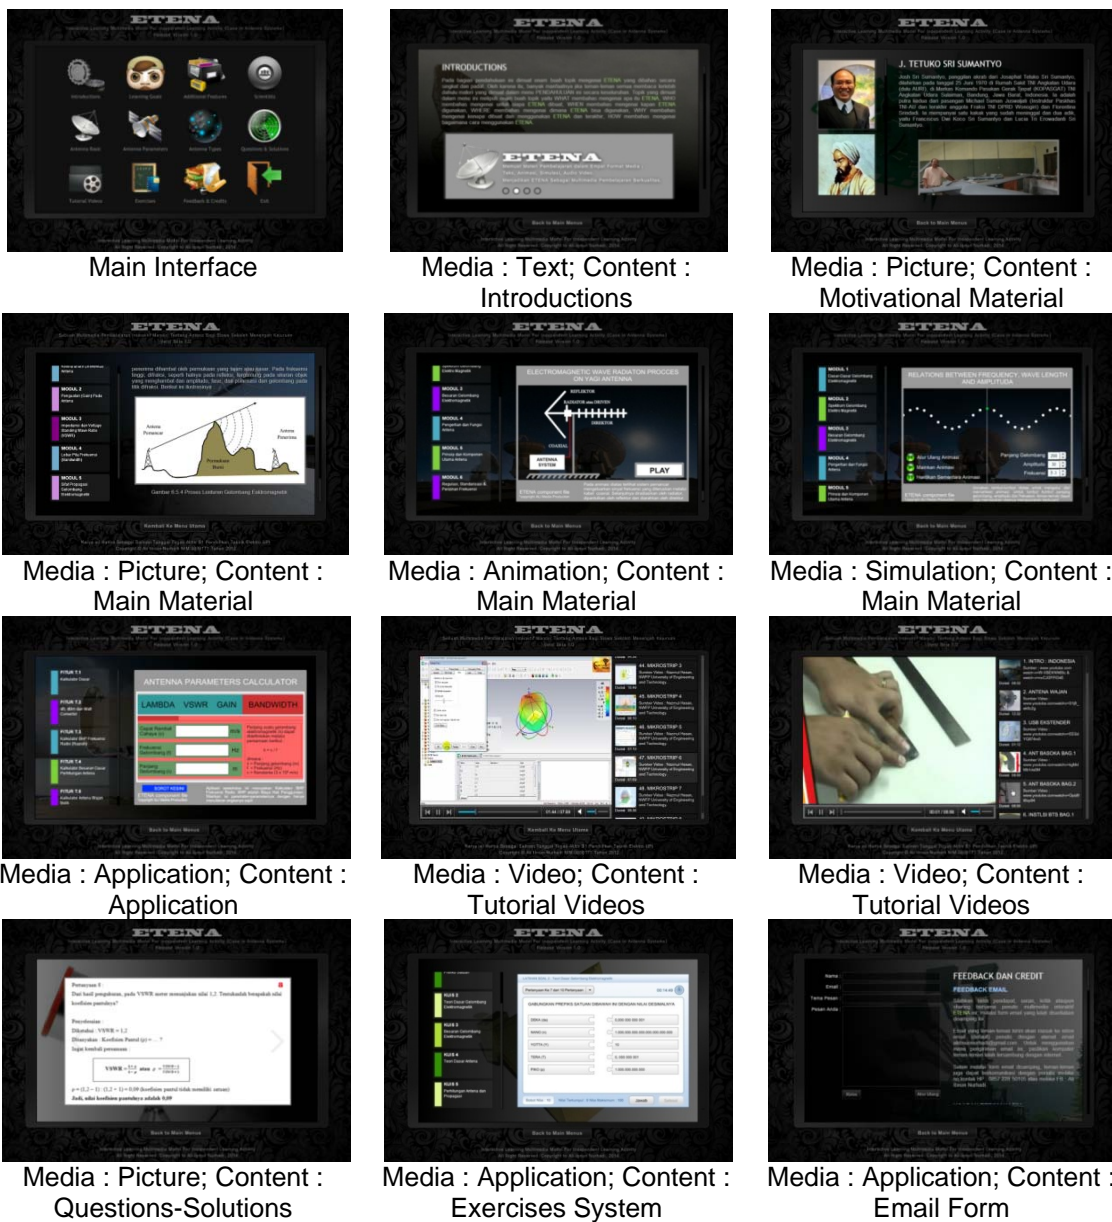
ETENA

Main Interface

ETENA

INTRODUCTIONS

ETENA

Back to Main Menu

Media : Text; Content : Introductions

ETENA

J. TETUKO SRI SUMANTYO

Back to Main Menu

Media : Picture; Content : Motivational Material

ETENA

MODUL 2

MODUL 3

MODUL 4

MODUL 5

Antena Pemancar

Antena Penerima

Kembali Ke Menu Utama

Media : Picture; Content : Main Material

ETENA

ELECTROMAGNETIC WAVE RADIATON PROCCES ON YAGI ANTENNA

REFLEKTOR

RADIATOR atau DRIVEN

DIREKTOR

KOAKSIAL

ANTENNA SYSTEM

PLAY

Back to Main Menu

Media : Animation; Content : Main Material

ETENA

RELATIONS BETWEEN FREQUENCY, WAVE LENGTH AND AMPLITUDA

Back to Main Menu

Media : Simulation; Content : Main Material

ETENA

ANTENNA PARAMETERS CALCULATOR

LAMBDA

VSWR

GAIN

BANDWIDTH

Back to Main Menu

Media : Application; Content : Application

ETENA

Kembali Ke Menu Utama

Media : Video; Content : Tutorial Videos

ETENA

Kembali Ke Menu Utama

Media : Video; Content : Tutorial Videos

ETENA

Back to Main Menu

Media : Picture; Content : Questions-Solutions

ETENA

Back to Main Menu

Media : Application; Content : Exercises System

ETENA

FEEDBACK DAN CREDIT

FEEDBACK EMAIL

Back to Main Menu

Media : Application; Content : Email Form